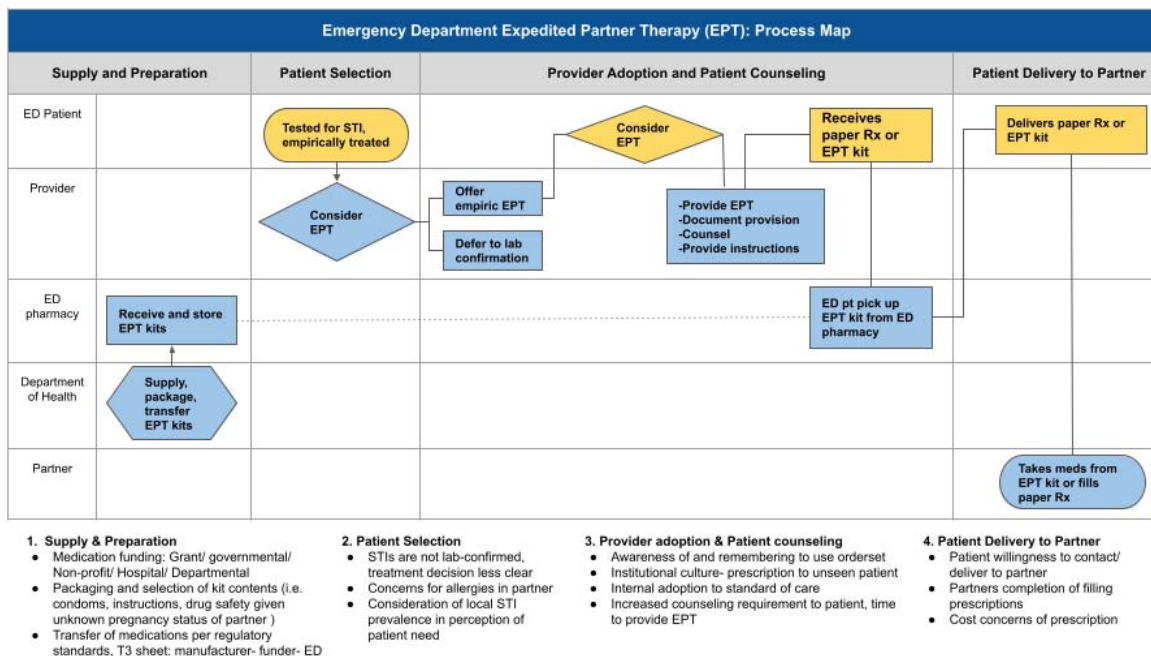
Emergency Department Expedited Partner Therapy (EPT): Process Map

| | Supply and Preparation | Patient Selection | Provider Adoption and Patient Counseling | Patient Delivery to Partner |
|---|---|---|---|---|
| ED Patient | | Tested for STI, empirically treated | Consider EPT; Receives paper Rx or EPT kit | Delivers paper Rx or EPT kit |
| Provider | | Consider EPT | Offer empiric EPT; Defer to lab confirmation; -Provide EPT -Document provision -Counsel -Provide instructions | |
| ED pharmacy | Receive and store EPT kits | | ED pt pick up EPT kit from ED pharmacy | |
| Department of Health | Supply, package, transfer EPT kits | | | |
| Partner | | | | Takes meds from EPT kit or fills paper Rx |

1. Supply & Preparation
- Medication funding: Grant/ governmental/ Non-profit/ Hospital/ Departmental
- Packaging and selection of kit contents (i.e. condoms, instructions, drug safety given unknown pregnancy status of partner )
- Transfer of medications per regulatory standards, T3 sheet: manufacturer- funder- ED

2. Patient Selection
- STIs are not lab-confirmed, treatment decision less clear
- Concerns for allergies in partner
- Consideration of local STI prevalence in perception of patient need

3. Provider adoption & Patient counseling
- Awareness of and remembering to use orderset
- Institutional culture- prescription to unseen patient
- Internal adoption to standard of care
- Increased counseling requirement to patient, time to provide EPT

4. Patient Delivery to Partner
- Patient willingness to contact/ deliver to partner
- Partners completion of filling prescriptions
- Cost concerns of prescription